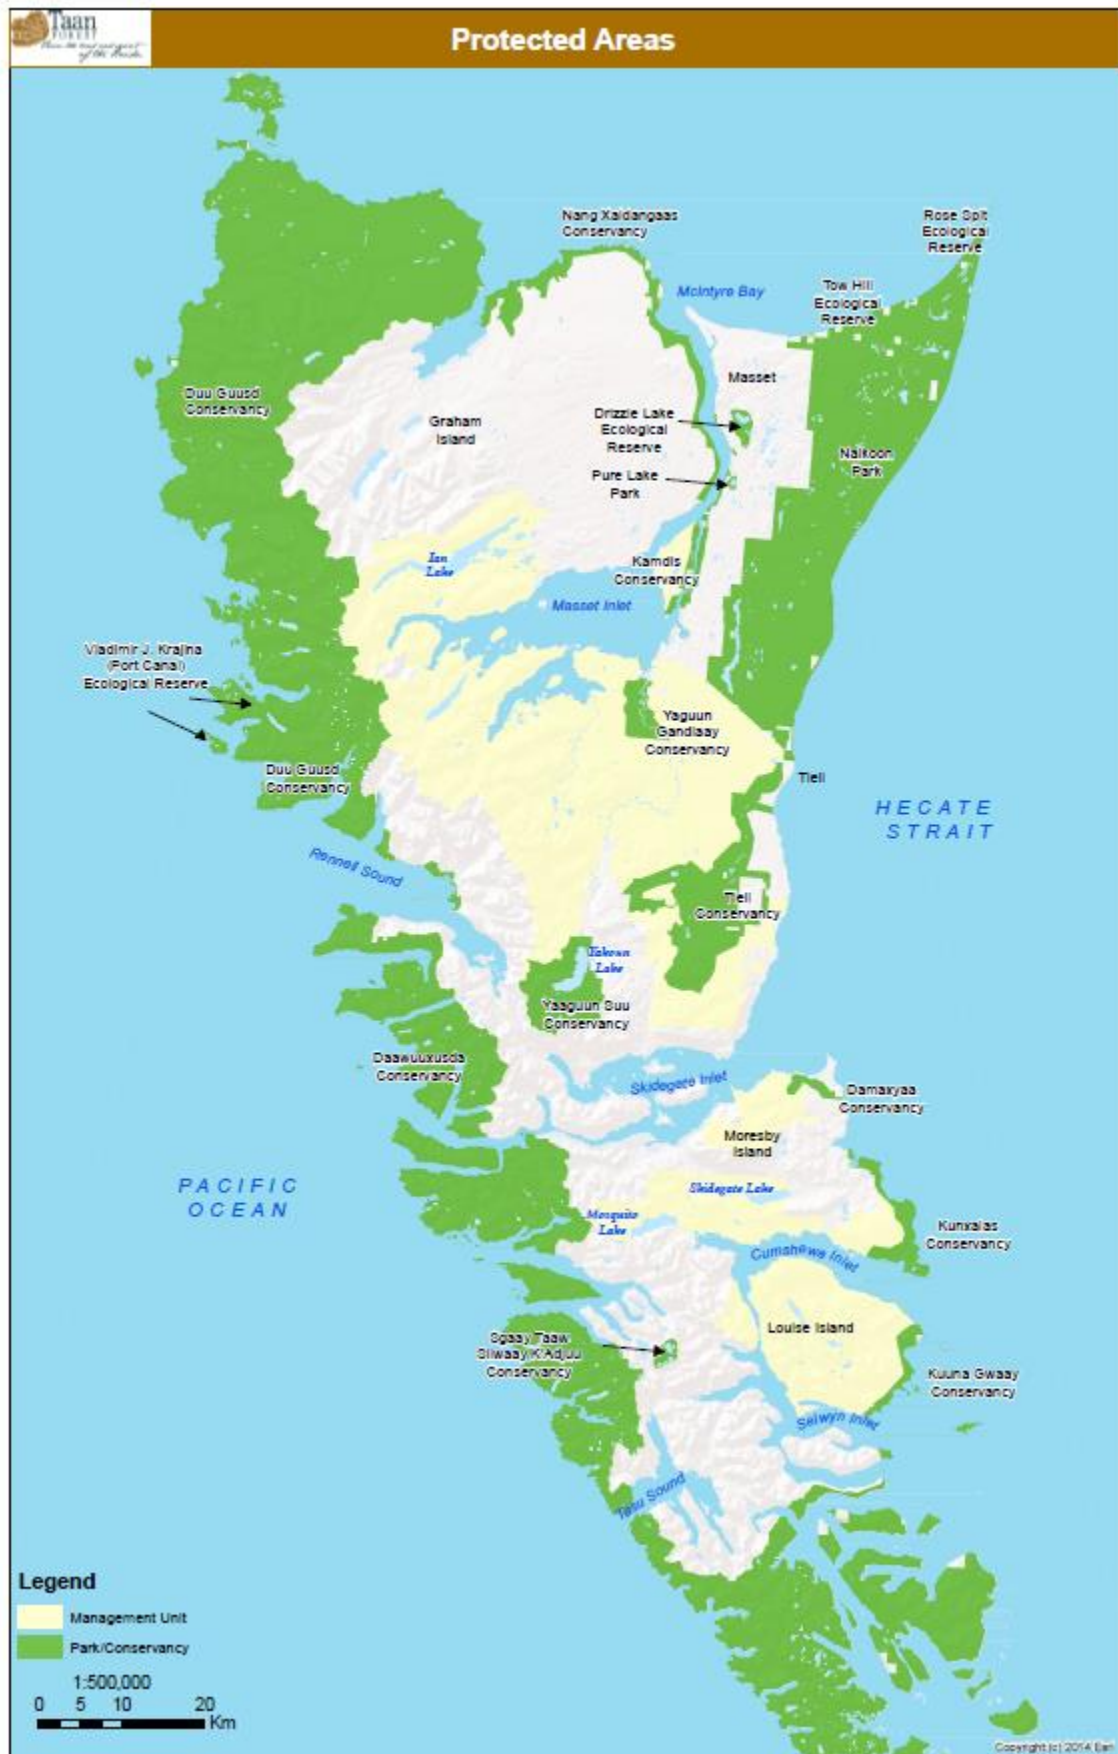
Taan FOREST
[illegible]

Protected Areas

Nang Xaldangaas Conservancy

Rose Spit Ecological Reserve

McIntyre Bay

Tow Hill Ecological Reserve

Masset

Duu Guusd Conservancy

Graham Island

Drizzle Lake Ecological Reserve

Naikoon Park

Pure Lake Park

Ian Lake

Kamdis Conservancy

Masset Inlet

Vladimir J. Krajina (Port Canal) Ecological Reserve

Yaguun Gandlaay Conservancy

Tlell

Duu Guusd Conservancy

HECATE STRAIT

Rennell Sound

Tlell Conservancy

Yakoun Lake

Yaaguun Suu Conservancy

Daawuuxusda Conservancy

Skidegate Inlet

Damaxyaa Conservancy

Moresby Island

PACIFIC OCEAN

Skidegate Lake

Mosquito Lake

Kunxalas Conservancy

Cumshewa Inlet

Louise Island

Sgaay Taaw Siiwaay K'Adjuu Conservancy

Kuuna Gwaay Conservancy

Selwyn Inlet

Tasu Sound

Legend
Management Unit
Park/Conservancy

1:500,000
0 5 10 20 Km

Copyright (c) 2014 Esri